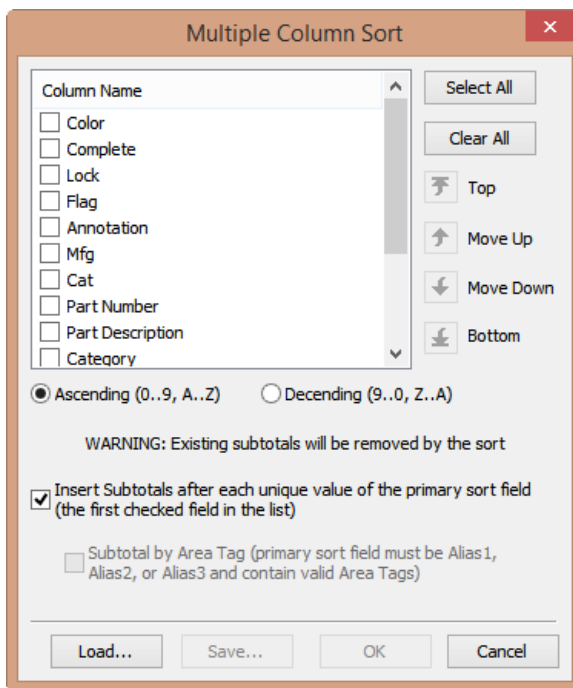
Multiple Column Sort

Column Name
Color
Complete
Lock
Flag
Annotation
Mfg
Cat
Part Number
Part Description
Category

Select All
Clear All
Top
Move Up
Move Down
Bottom

Ascending (0..9, A..Z)
Decending (9..0, Z..A)

WARNING: Existing subtotals will be removed by the sort

Insert Subtotals after each unique value of the primary sort field (the first checked field in the list)

Subtotal by Area Tag (primary sort field must be Alias1, Alias2, or Alias3 and contain valid Area Tags)

Load...
Save...
OK
Cancel